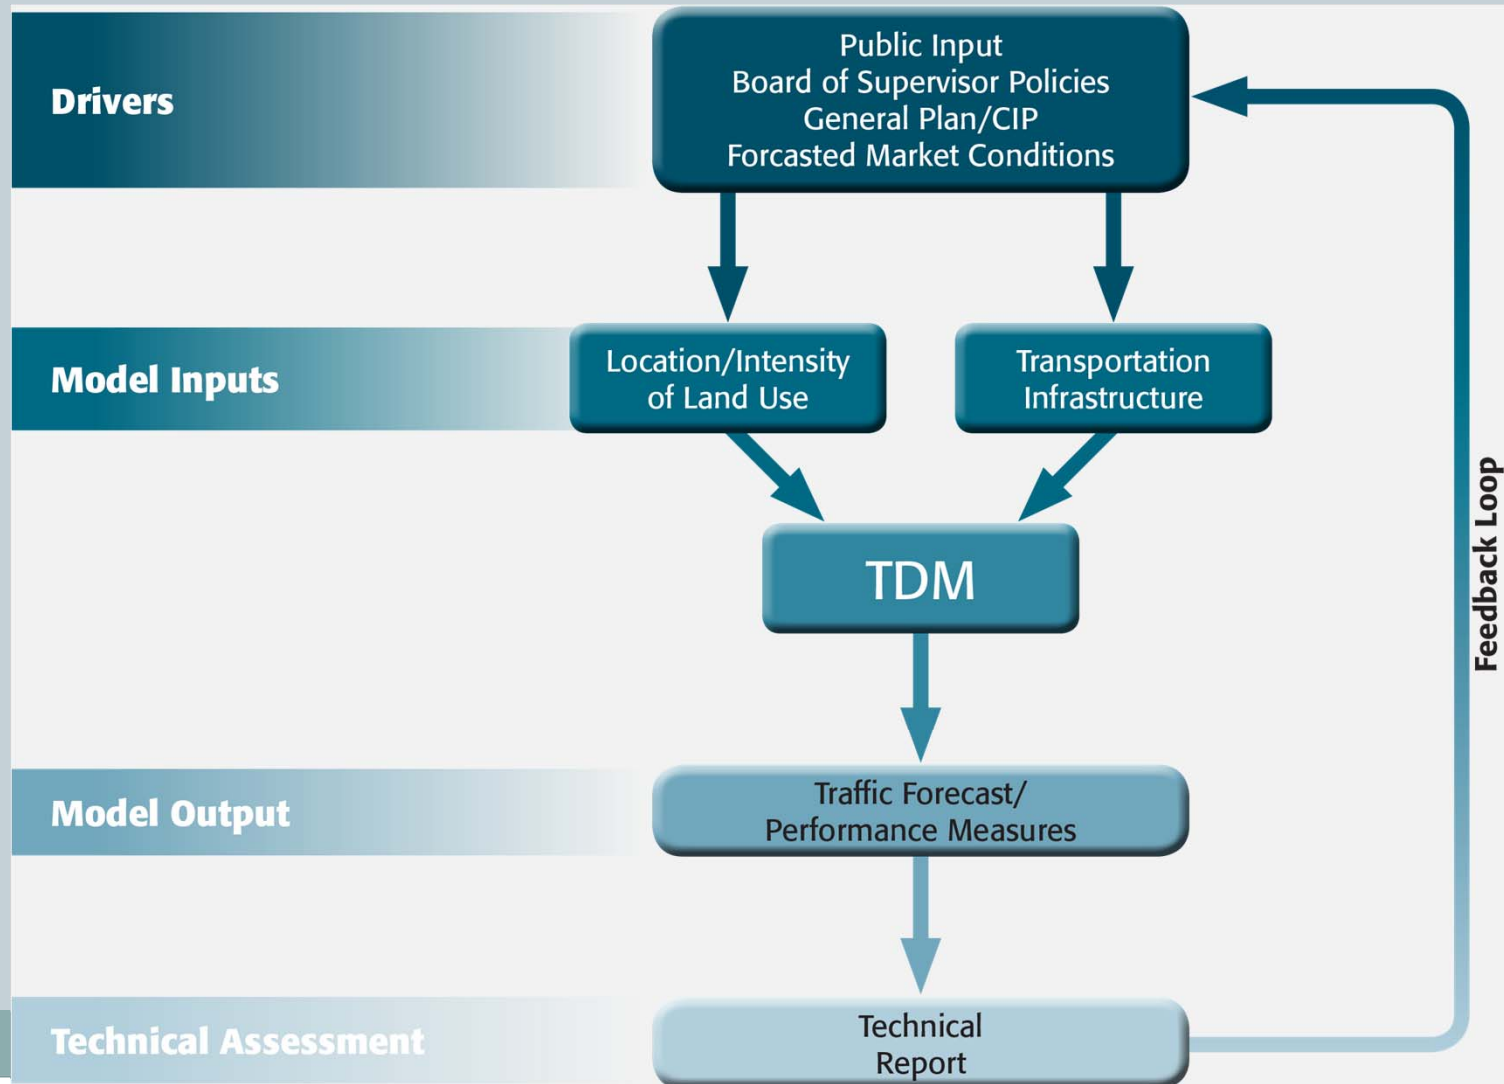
Drivers

Public Input
Board of Supervisor Policies
General Plan/CIP
Forcasted Market Conditions

Model Inputs

Location/Intensity of Land Use

Transportation Infrastructure

TDM

Model Output

Traffic Forecast/ Performance Measures

Technical Assessment

Technical Report

Feedback Loop